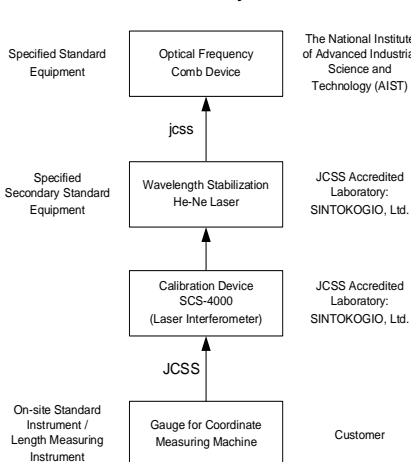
Specified Standard Equipment

Optical Frequency Comb Device

The National Institute of Advanced Industrial Science and Technology (AIST)

jcss

Specified Secondary Standard Equipment

Wavelength Stabilization He-Ne Laser

JCSS Accredited Laboratory: SINTOKOGIO, Ltd.

Calibration Device SCS-4000 (Laser Interferometer)

JCSS Accredited Laboratory: SINTOKOGIO, Ltd.

JCSS

On-site Standard Instrument / Length Measuring Instrument

Gauge for Coordinate Measuring Machine

Customer